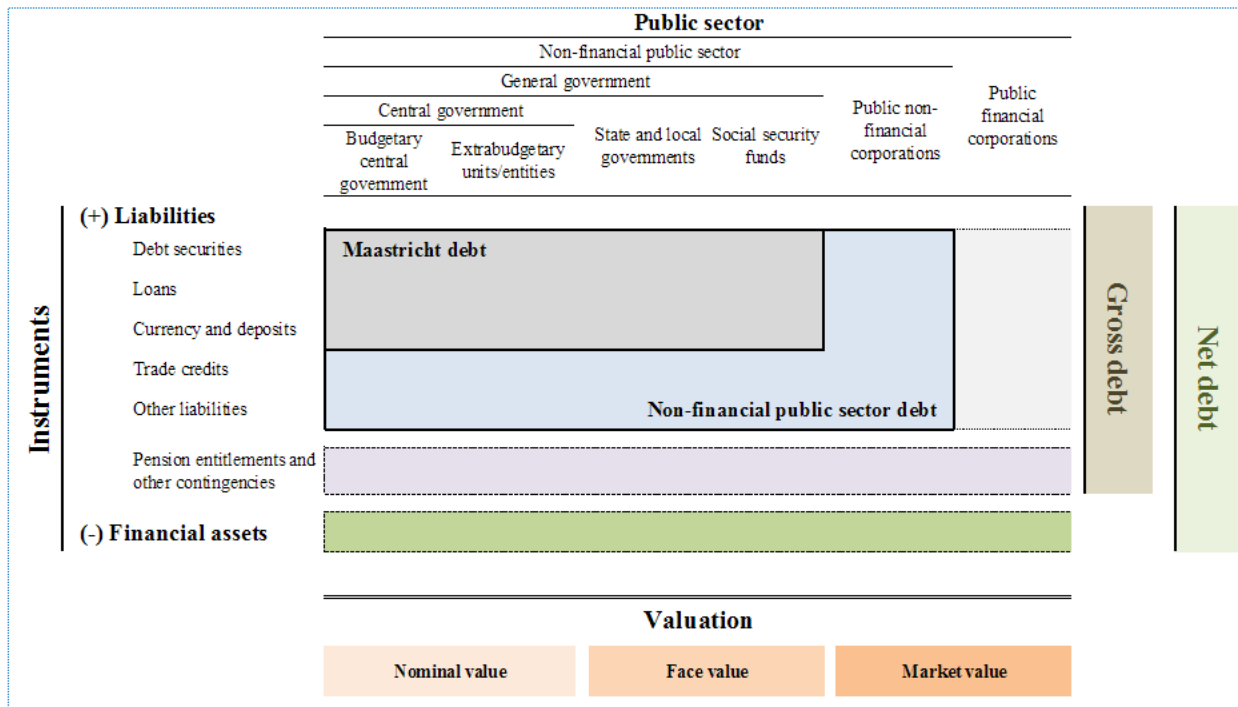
Public sector

Non-financial public sector

General government

Central government

Budgetary central government

Extrabudgetary units/entities

State and local governments

Social security funds

Public non-financial corporations

Public financial corporations

Instruments

(+) Liabilities

Debt securities

Loans

Currency and deposits

Trade credits

Other liabilities

Pension entitlements and other contingencies

(-) Financial assets

Maastricht debt

Non-financial public sector debt

Gross debt

Net debt

Valuation

Nominal value

Face value

Market value